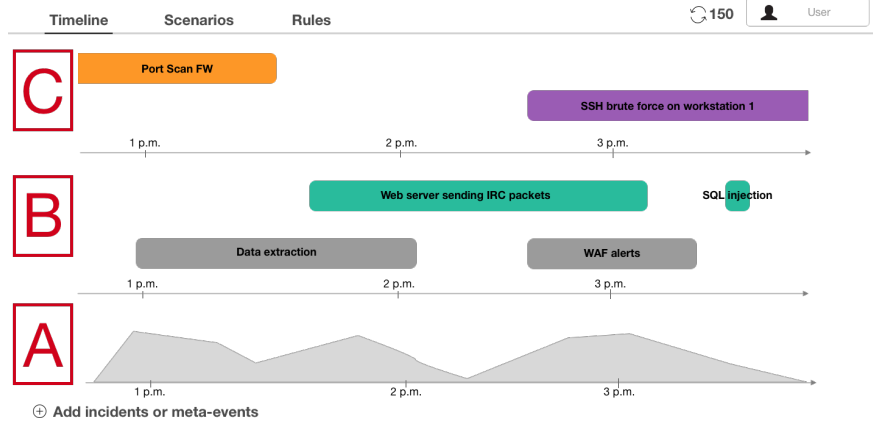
Timeline Scenarios Rules

150 User

C

Port Scan FW

SSH brute force on workstation 1

1 p.m. 2 p.m. 3 p.m.

B

Web server sending IRC packets

SQL injection

Data extraction

WAF alerts

1 p.m. 2 p.m. 3 p.m.

A

1 p.m. 2 p.m. 3 p.m.

⊕ Add incidents or meta-events